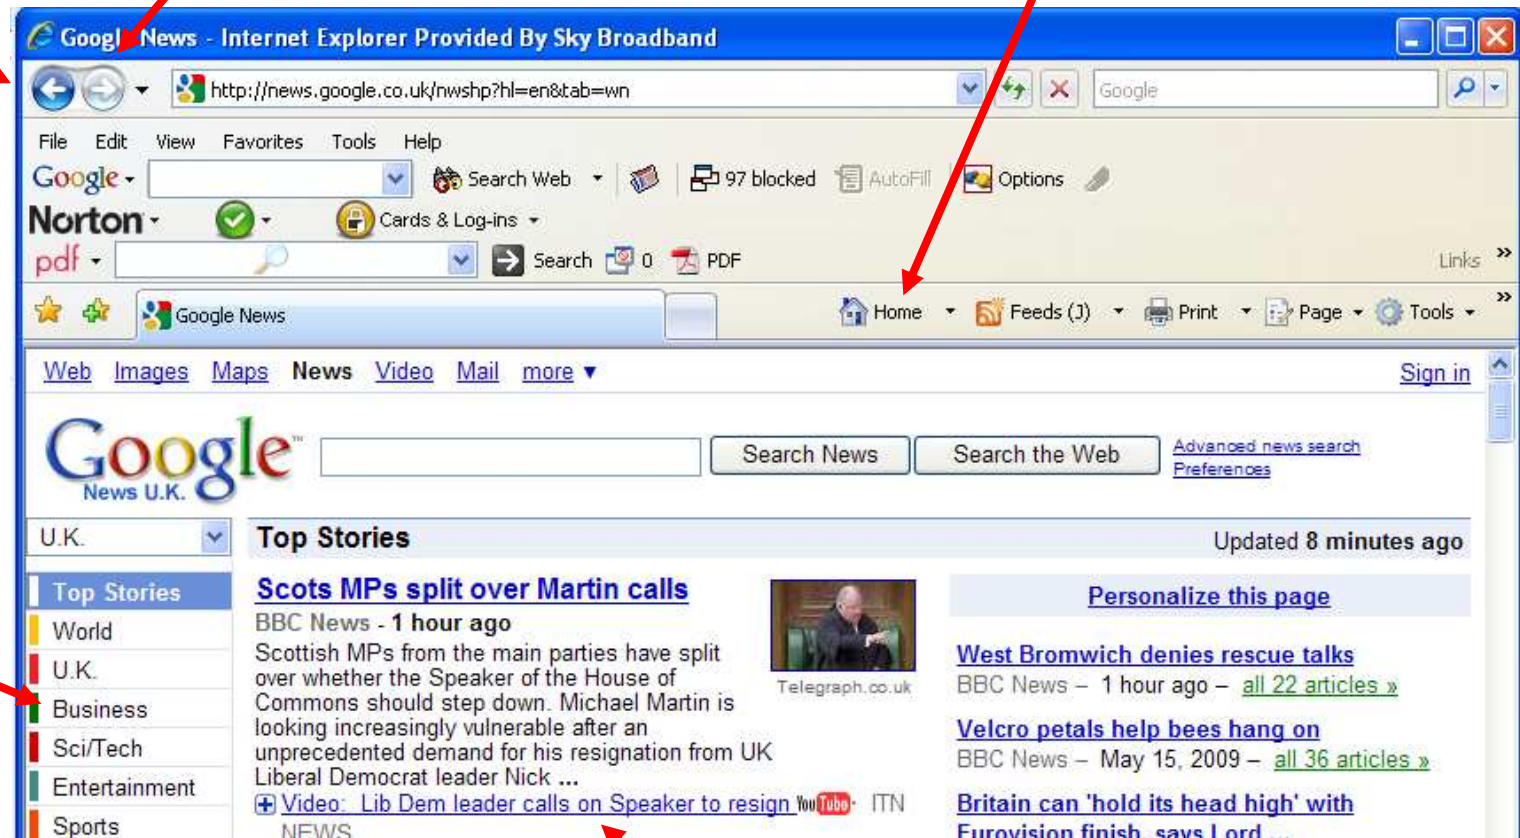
Googl News - Internet Explorer Provided By Sky Broadband

http://news.google.co.uk/nwshp?hl=en&tab=wn

Google

File Edit View Favorites Tools Help

Google Search Web 97 blocked AutoFill Options

Norton Cards & Log-ins

pdf Search 0 PDF Links »

Google News

Home Feeds (J) Print Page Tools »

Web Images Maps News Video Mail more ▼ Sign in

Google News U.K.

Search News Search the Web Advanced news search Preferences

U.K.

Top Stories Updated 8 minutes ago

Top Stories
World
U.K.
Business
Sci/Tech
Entertainment
Sports

Scots MPs split over Martin calls

BBC News - 1 hour ago

Scottish MPs from the main parties have split over whether the Speaker of the House of Commons should step down. Michael Martin is looking increasingly vulnerable after an unprecedented demand for his resignation from UK Liberal Democrat leader Nick ...

Telegraph.co.uk

Video: Lib Dem leader calls on Speaker to resign YouTube ITN NEWS

Personalize this page

West Bromwich denies rescue talks
BBC News – 1 hour ago – all 22 articles »

Velcro petals help bees hang on
BBC News – May 15, 2009 – all 36 articles »

Britain can 'hold its head high' with Eurovision finish, says Lord ...